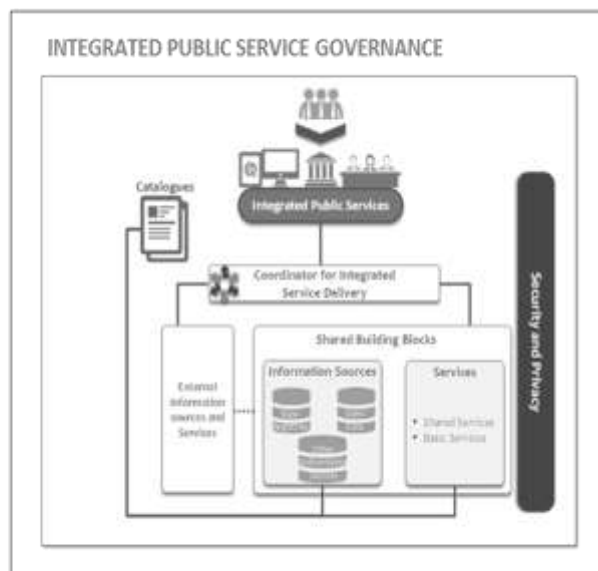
INTEGRATED PUBLIC SERVICE GOVERNANCE

Catalogues

Integrated Public Services

Security and Privacy

Coordinator for Integrated Service Delivery

Shared Building Blocks

External information sources and Services

Information Sources

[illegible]

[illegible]

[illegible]

Services

• Shared Services
• Basic Services